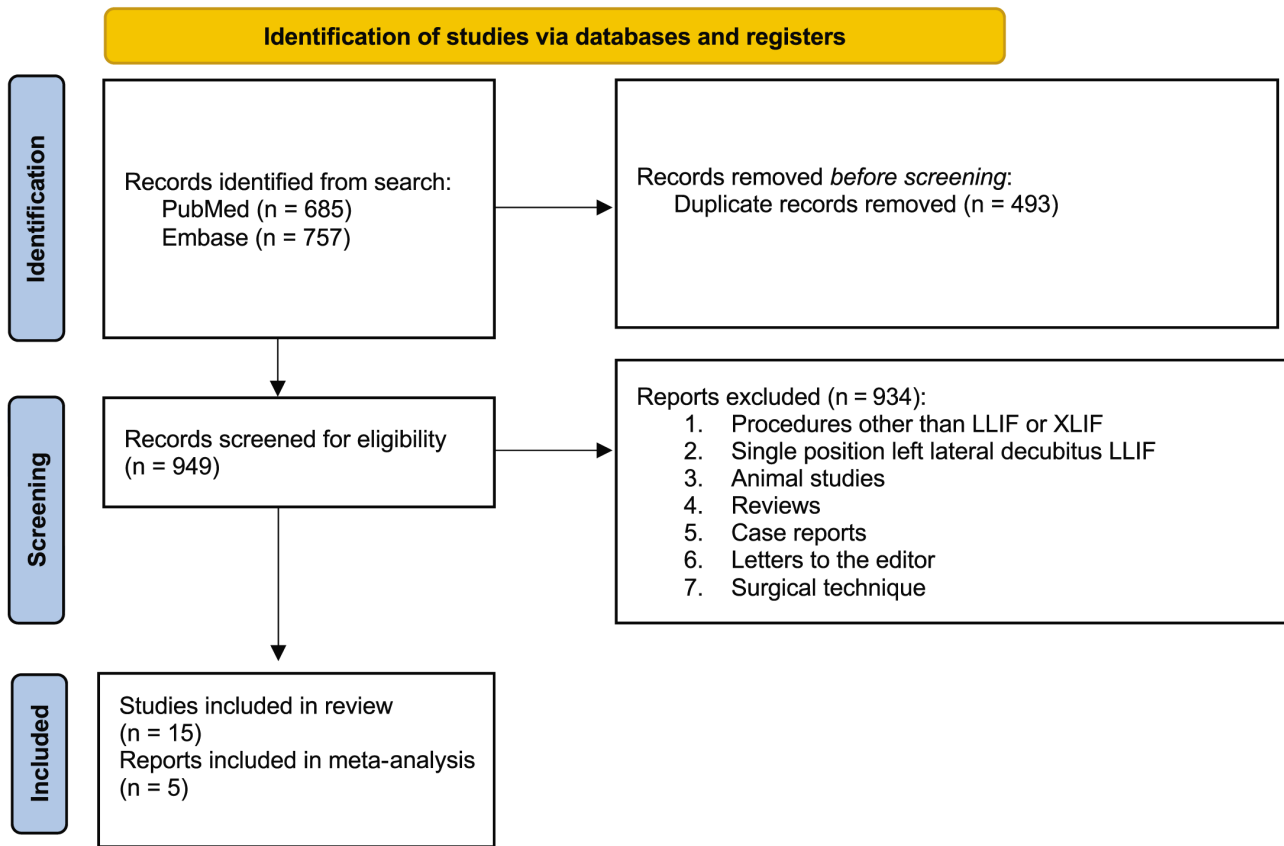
Identification of studies via databases and registers

Identification

Records identified from search:
PubMed (n = 685)
Embase (n = 757)

Records removed *before screening*:
Duplicate records removed (n = 493)

Screening

Records screened for eligibility
(n = 949)

Reports excluded (n = 934):
1. Procedures other than LLIF or XLIF
2. Single position left lateral decubitus LLIF
3. Animal studies
4. Reviews
5. Case reports
6. Letters to the editor
7. Surgical technique

Included

Studies included in review
(n = 15)
Reports included in meta-analysis
(n = 5)